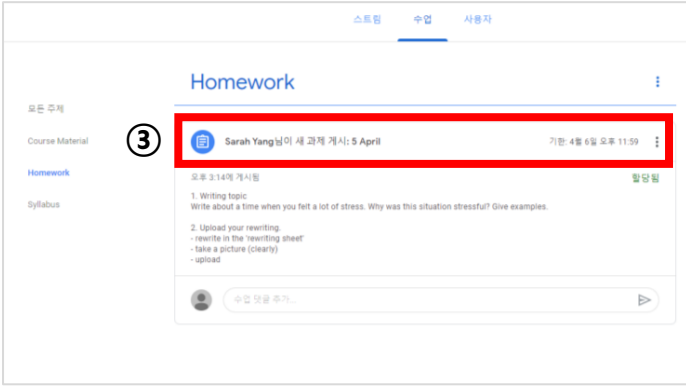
스트림 수업 사용자

Homework

모든 주제
Course Material
Homework
Syllabus

③

Sarah Yang님이 새 과제 게시: 5 April
기한: 4월 6일 오후 11:59

오후 3:14에 게시됨
할당됨

1. Writing topic
Write about a time when you felt a lot of stress. Why was this situation stressful? Give examples.

2. Upload your rewriting.
- rewrite in the 'rewriting sheet'
- take a picture (clearly)
- upload

수업 댓글 추가...